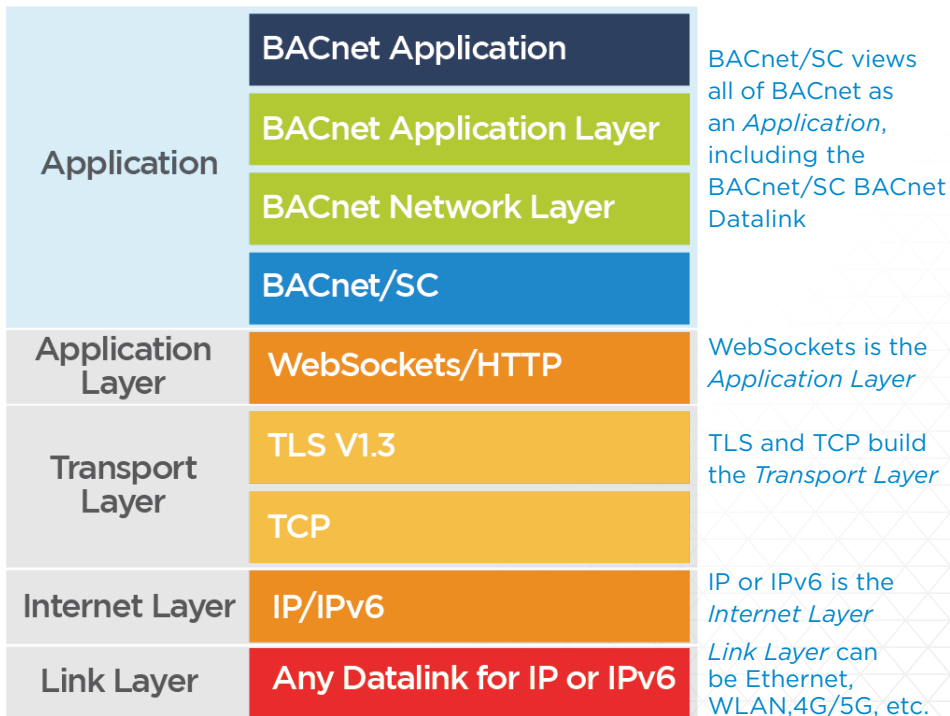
Application

BACnet Application

BACnet Application Layer

BACnet Network Layer

BACnet/SC

BACnet/SC views all of BACnet as an *Application*, including the BACnet/SC BACnet Datalink

Application Layer

WebSockets/HTTP

WebSockets is the *Application Layer*

Transport Layer

TLS V1.3

TCP

TLS and TCP build the *Transport Layer*

Internet Layer

IP/IPv6

IP or IPv6 is the *Internet Layer*

Link Layer

Any Datalink for IP or IPv6

*Link Layer* can be Ethernet, WLAN,4G/5G, etc.